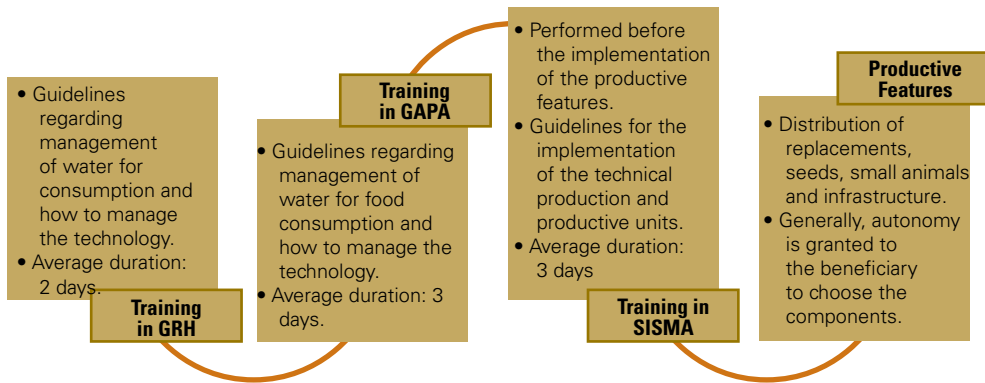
• Guidelines regarding management of water for consumption and how to manage the technology.
• Average duration: 2 days.

Training in GRH

Training in GAPA

• Guidelines regarding management of water for food consumption and how to manage the technology.
• Average duration: 3 days.

• Performed before the implementation of the productive features.
• Guidelines for the implementation of the technical production and productive units.
• Average duration: 3 days

Training in SISMA

Productive Features

• Distribution of replacements, seeds, small animals and infrastructure.
• Generally, autonomy is granted to the beneficiary to choose the components.